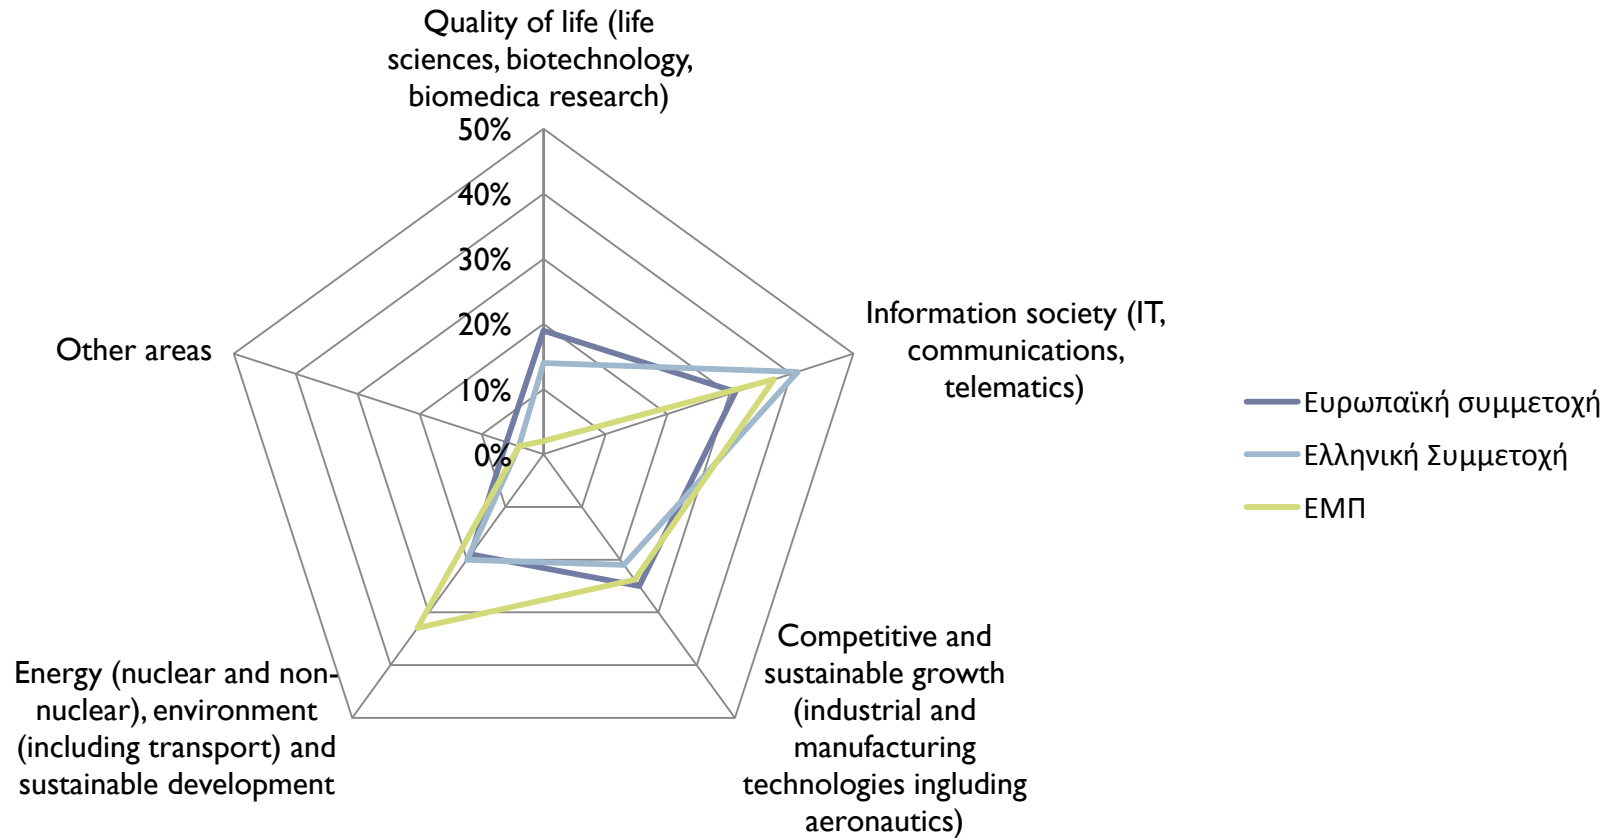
Quality of life (life sciences, biotechnology, biomedica research)

50%
40%
30%
20%
10%
0%

Information society (IT, communications, telematics)

Competitive and sustainable growth (industrial and manufacturing technologies ingluding aeronautics)

Energy (nuclear and non-nuclear), environment (including transport) and sustainable development

Other areas

Ευρωπαϊκή συμμετοχή
Ελληνική Συμμετοχή
ΕΜΠ